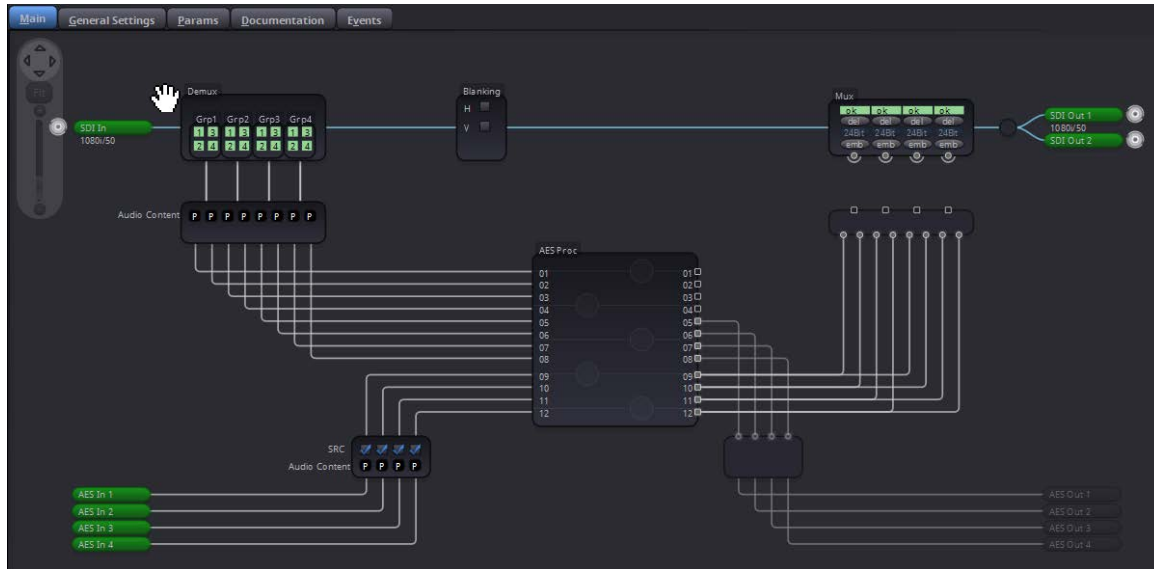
Main General Settings Params Documentation Events

Fit

SDI In
1080i/50

Demux
Grp1 Grp2 Grp3 Grp4
1 3 1 3 1 3 1 3
2 4 2 4 2 4 2 4

Audio Content P P P P P P P P

Blanking
H
V

Mux
ok ok ok ok
del del del del
24Bit 24Bit 24Bit 24Bit
emb emb emb emb

SDI Out 1
1080i/50
SDI Out 2

AES Proc
01 01
02 02
03 03
04 04
05 05
06 06
07 07
08 08
09 09
10 10
11 11
12 12

SRC
Audio Content P P P P

AES In 1
AES In 2
AES In 3
AES In 4

AES Out 1
AES Out 2
AES Out 3
AES Out 4